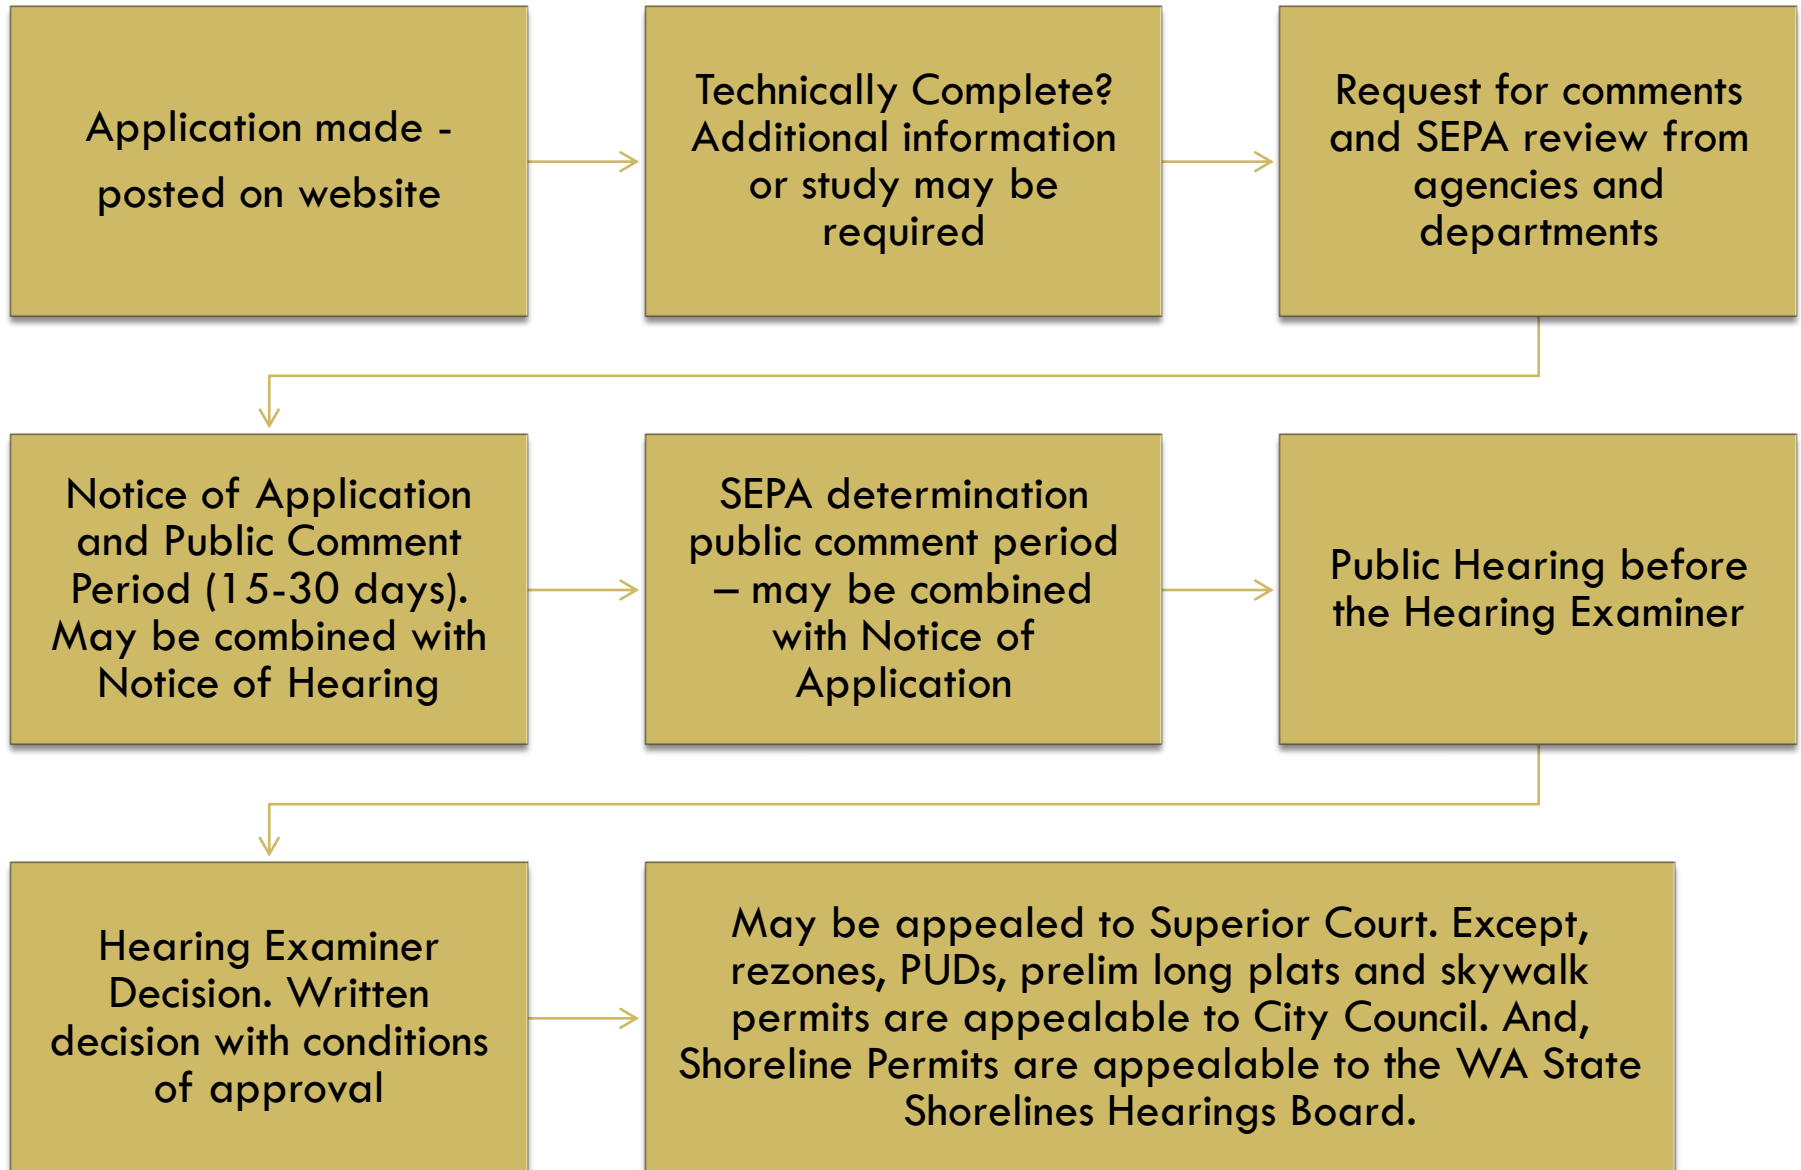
Application made - posted on website

Technically Complete? Additional information or study may be required

Request for comments and SEPA review from agencies and departments

Notice of Application and Public Comment Period (15-30 days). May be combined with Notice of Hearing

SEPA determination public comment period – may be combined with Notice of Application

Public Hearing before the Hearing Examiner

Hearing Examiner Decision. Written decision with conditions of approval

May be appealed to Superior Court. Except, rezones, PUDs, prelim long plats and skywalk permits are appealable to City Council. And, Shoreline Permits are appealable to the WA State Shorelines Hearings Board.